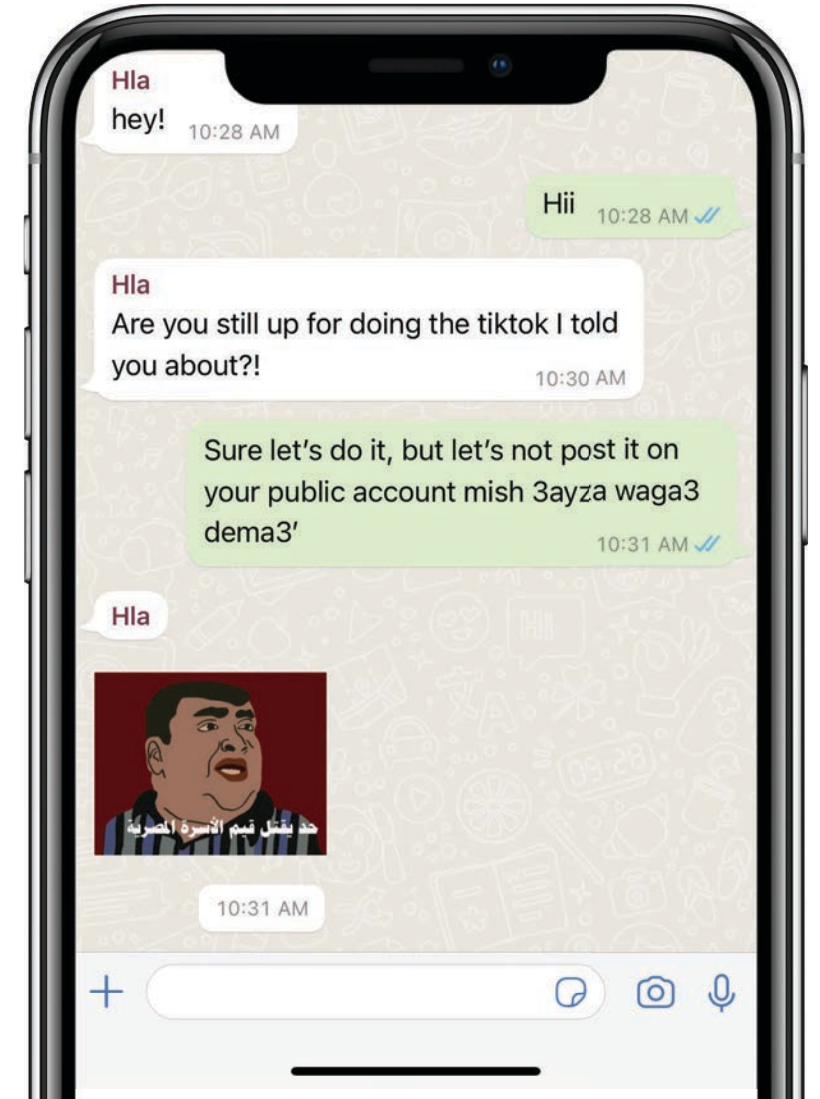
Hla
hey! 10:28 AM

Hii 10:28 AM

Hla
Are you still up for doing the tiktok I told you about?! 10:30 AM

Sure let's do it, but let's not post it on your public account mish 3ayza waga3 dema3' 10:31 AM

Hla

حد يقتل قيم الأسرة المصرية

10:31 AM